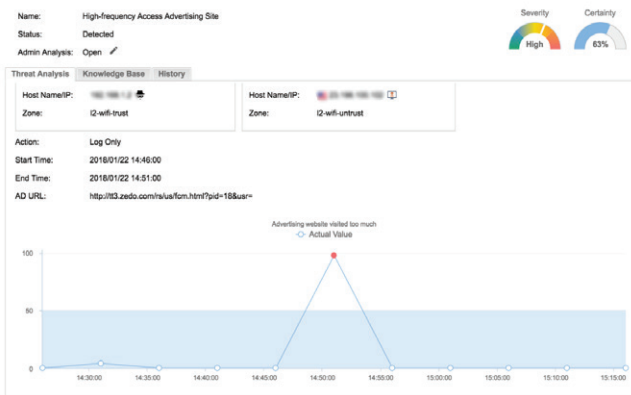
Name: High-frequency Access Advertising Site
Status: Detected
Admin Analysis: Open

Severity
High

Certainty
63%

Threat Analysis | Knowledge Base | History

Host Name/IP: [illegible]
Zone: l2-wifi-trust

Host Name/IP: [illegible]
Zone: l2-wifi-untrust

Action: Log Only
Start Time: 2018/01/22 14:46:00
End Time: 2018/01/22 14:51:00
AD URL: http://tt3.zedo.com/rs/us/fcm.html?pid=18&usr=

Advertising website visited too much
Actual Value

100
50
0

14:30:00
14:35:00
14:40:00
14:45:00
14:50:00
14:55:00
15:00:00
15:05:00
15:10:00
15:15:00